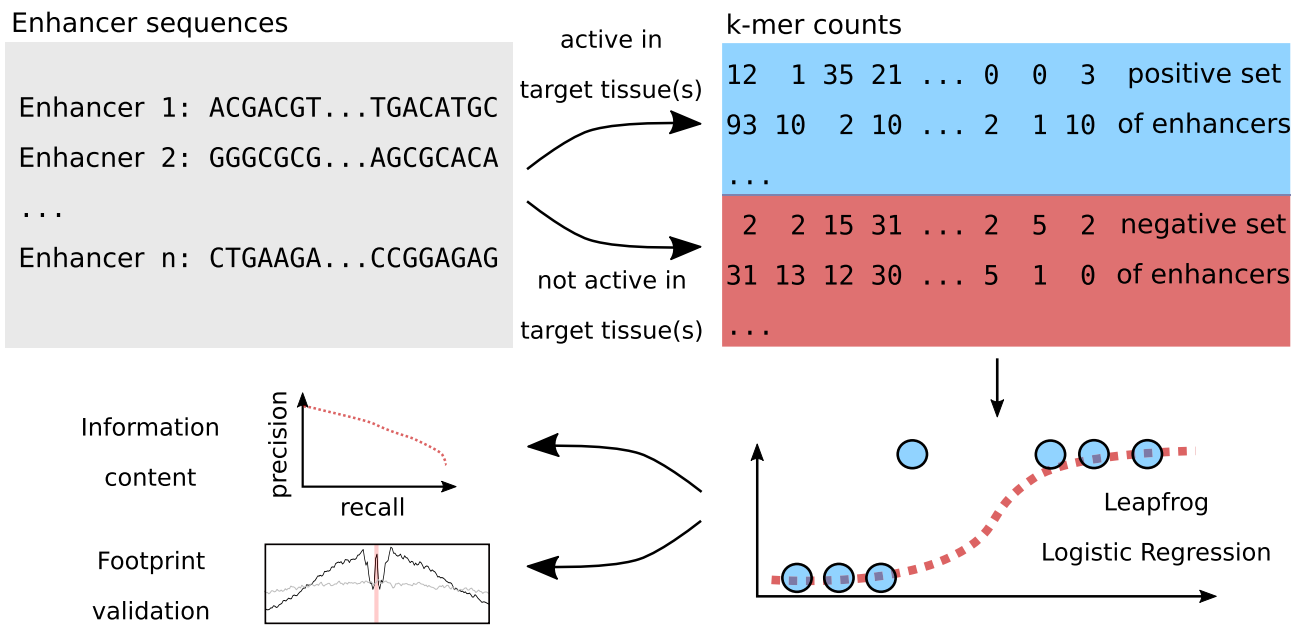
Enhancer sequences

Enhancer 1: ACGACGT...TGACATGC
Enhacner 2: GGGCGCG...AGCGCACA
...
Enhancer n: CTGAAGA...CCGGAGAG

active in target tissue(s)

not active in target tissue(s)

k-mer counts

12 1 35 21 ... 0 0 3 positive set
93 10 2 10 ... 2 1 10 of enhancers
...

2 2 15 31 ... 2 5 2 negative set
31 13 12 30 ... 5 1 0 of enhancers
...

Information content

precision

recall

Footprint validation

Leapfrog

Logistic Regression